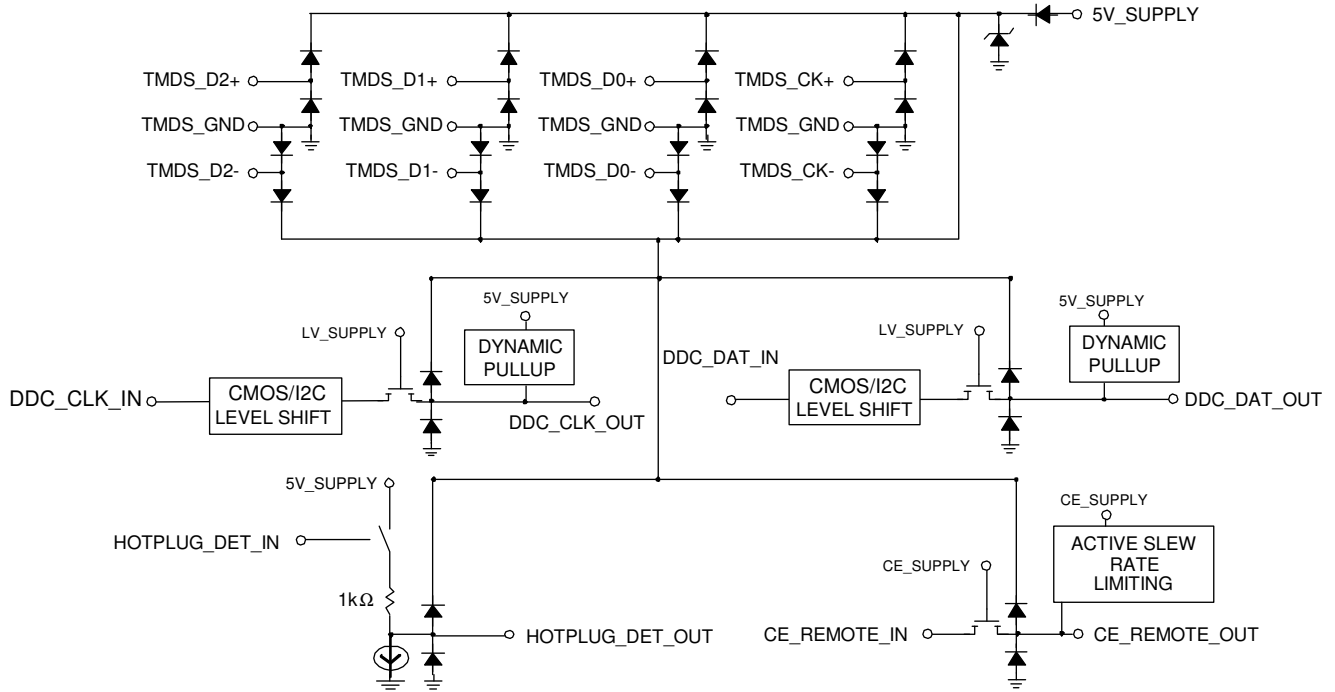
5V_SUPPLY

TMDS_D2+
TMDS_GND
TMDS_D2-
TMDS_D1+
TMDS_GND
TMDS_D1-
TMDS_D0+
TMDS_GND
TMDS_D0-
TMDS_CK+
TMDS_GND
TMDS_CK-

5V_SUPPLY
LV_SUPPLY
DYNAMIC PULLUP
DDC_CLK_IN
CMOS/I2C LEVEL SHIFT
DDC_CLK_OUT

DDC_DAT_IN
5V_SUPPLY
LV_SUPPLY
DYNAMIC PULLUP
CMOS/I2C LEVEL SHIFT
DDC_DAT_OUT

5V_SUPPLY
HOTPLUG_DET_IN
1kΩ
HOTPLUG_DET_OUT

CE_SUPPLY
ACTIVE SLEW RATE LIMITING
CE_SUPPLY
CE_REMOTE_IN
CE_REMOTE_OUT